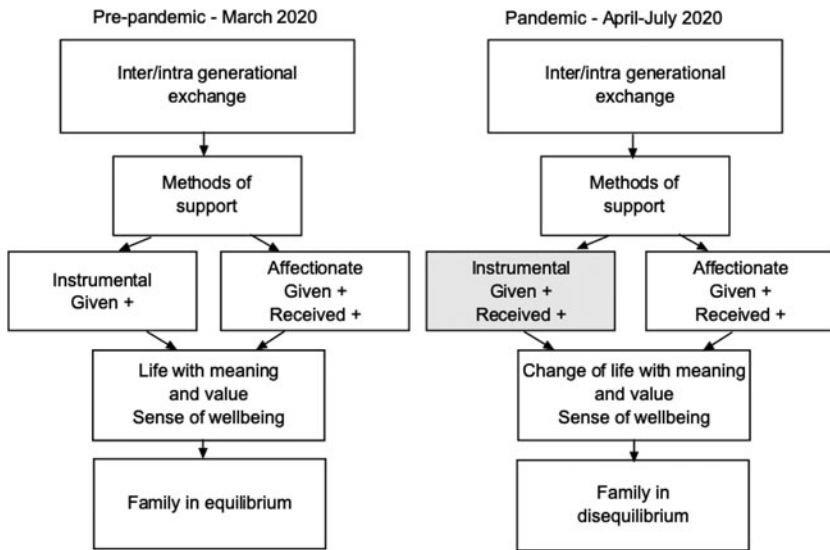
Pre-pandemic - March 2020

Inter/intra generational exchange

Methods of support

Instrumental Given +

Affectionate Given + Received +

Life with meaning and value Sense of wellbeing

Family in equilibrium

Pandemic - April-July 2020

Inter/intra generational exchange

Methods of support

Instrumental Given + Received +

Affectionate Given + Received +

Change of life with meaning and value Sense of wellbeing

Family in disequilibrium